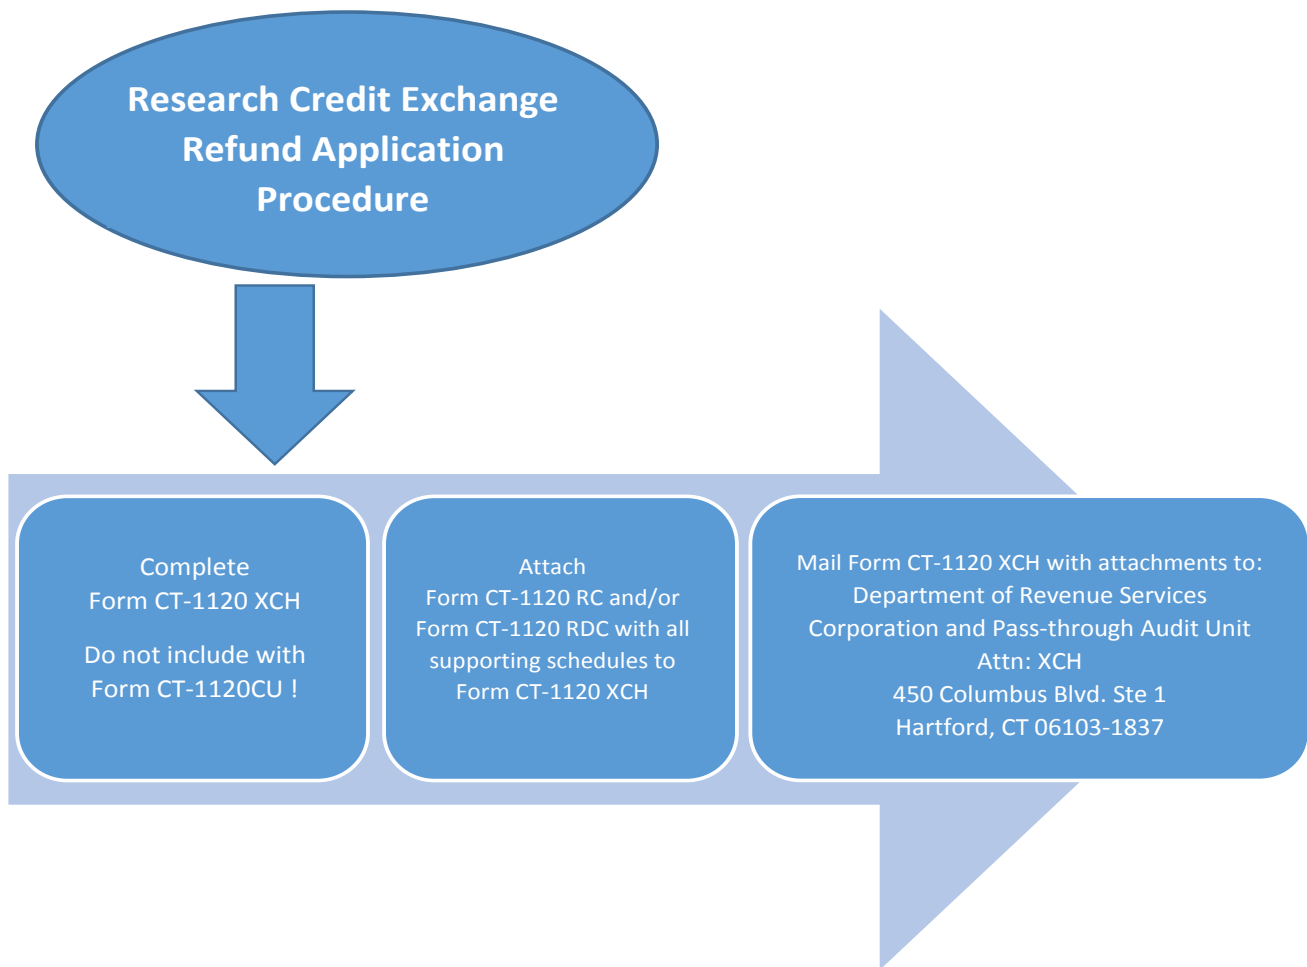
Research Credit Exchange Refund Application Procedure

Complete
Form CT-1120 XCH

Do not include with
Form CT-1120CU !

Attach
Form CT-1120 RC and/or
Form CT-1120 RDC with all
supporting schedules to
Form CT-1120 XCH

Mail Form CT-1120 XCH with attachments to:
Department of Revenue Services
Corporation and Pass-through Audit Unit
Attn: XCH
450 Columbus Blvd. Ste 1
Hartford, CT 06103-1837